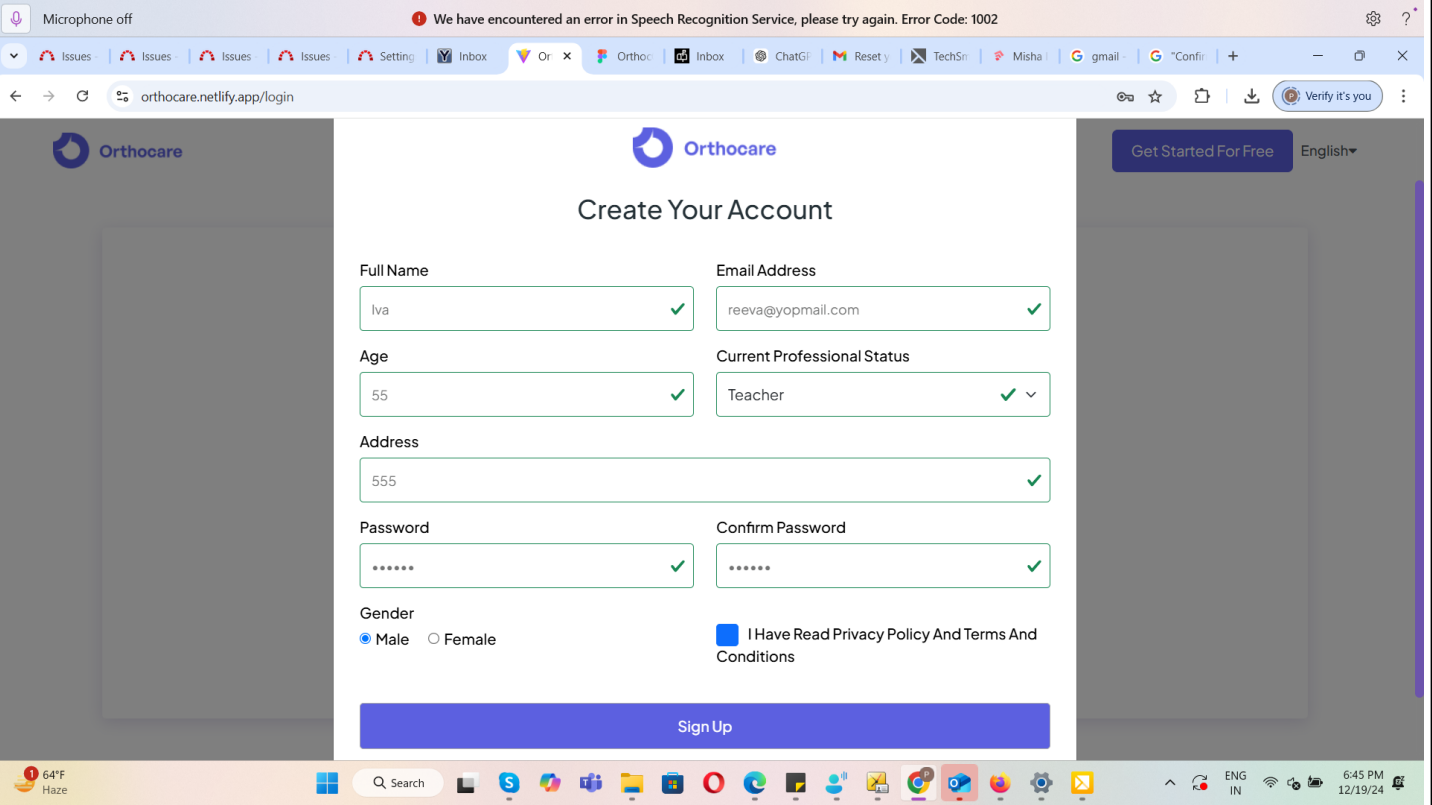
Microphone off

We have encountered an error in Speech Recognition Service, please try again. Error Code: 1002

Issues Issues Issues Issues Setting Inbox Or Orthoc Inbox ChatGF Reset y TechSn Misha gmail "Confir

orthocare.netlify.app/login

Verify it's you

Orthocare

Get Started For Free

English

Orthocare

Create Your Account

Full Name

Iva

Email Address

reeva@yopmail.com

Age

55

Current Professional Status

Teacher

Address

555

Password

••••••

Confirm Password

••••••

Gender

Male Female

I Have Read Privacy Policy And Terms And Conditions

Sign Up

1 64°F Haze

Search

ENG IN

6:45 PM 12/19/24